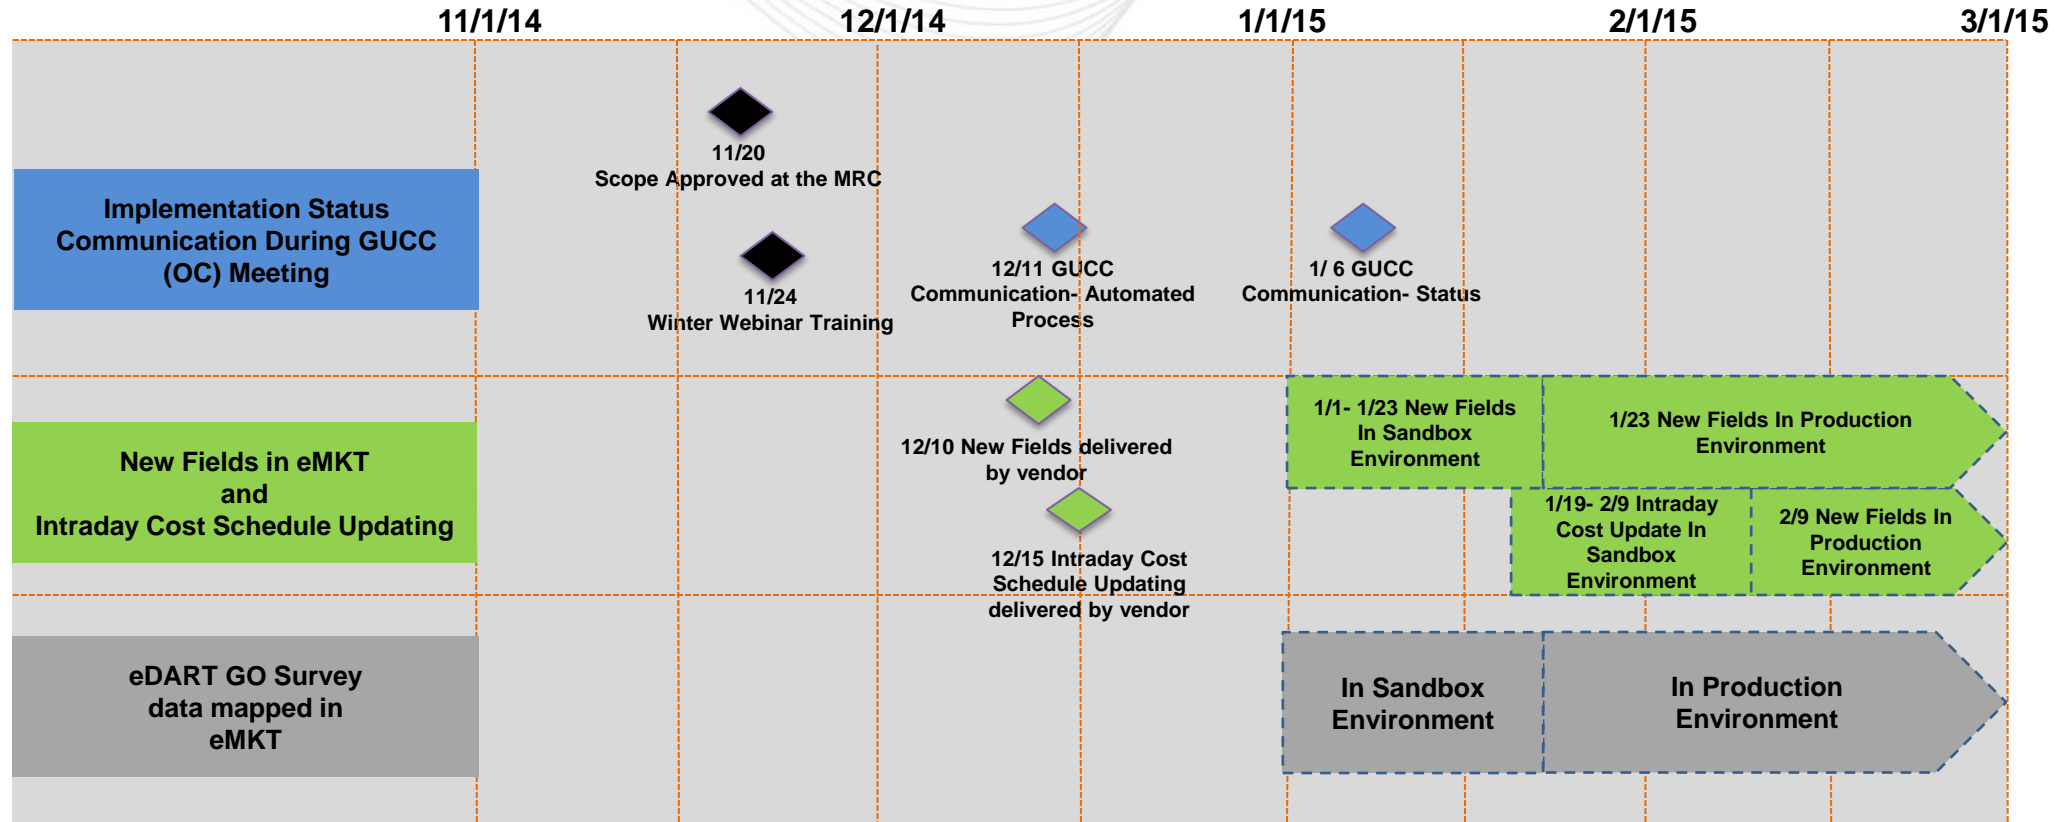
11/1/14 12/1/14 1/1/15 2/1/15 3/1/15

Implementation Status Communication During GUCC (OC) Meeting

11/20
Scope Approved at the MRC

11/24
Winter Webinar Training

12/11 GUCC
Communication- Automated Process

1/ 6 GUCC
Communication- Status

New Fields in eMKT
and
Intraday Cost Schedule Updating

12/10 New Fields delivered by vendor

12/15 Intraday Cost Schedule Updating delivered by vendor

1/1- 1/23 New Fields In Sandbox Environment

1/23 New Fields In Production Environment

1/19- 2/9 Intraday Cost Update In Sandbox Environment

2/9 New Fields In Production Environment

eDART GO Survey data mapped in eMKT

In Sandbox Environment

In Production Environment